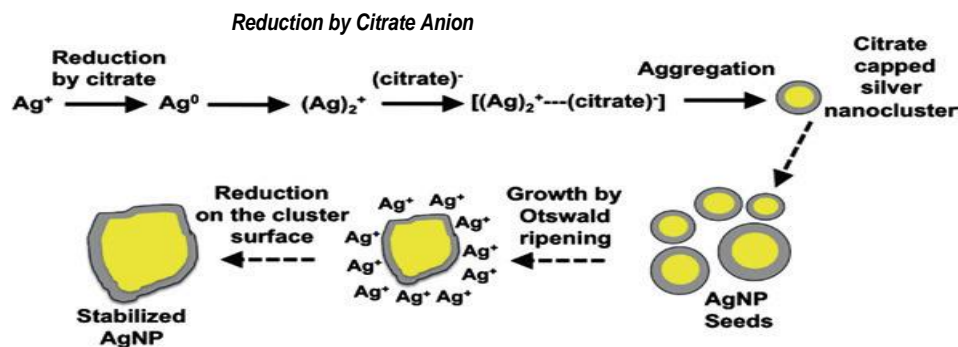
Reduction by Citrate Anion

Reduction by citrate

$Ag^+ \rightarrow Ag^0 \rightarrow (Ag)_2^+$

(citrate)$^-$

$\rightarrow [(Ag)_2^+\text{---}(citrate)^-]$

Aggregation

Citrate capped silver nanocluster

AgNP Seeds

Growth by Otswald ripening

$Ag^+$ $Ag^+$ $Ag^+$ $Ag^+$ $Ag^+$ $Ag^+$ $Ag^+$ $Ag^+$ $Ag^+$ $Ag^+$

Reduction on the cluster surface

Stabilized AgNP